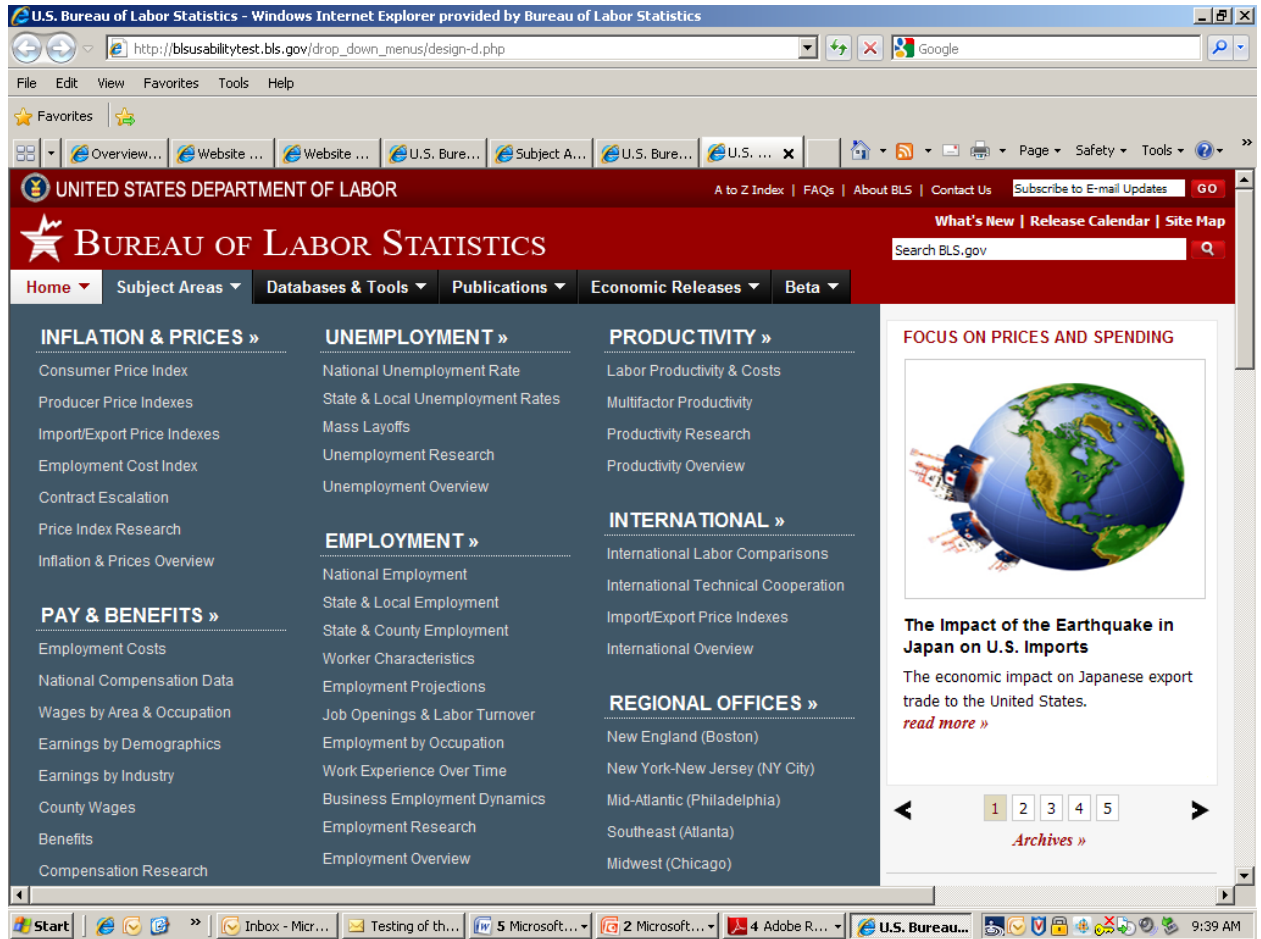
U.S. Bureau of Labor Statistics - Windows Internet Explorer provided by Bureau of Labor Statistics

http://blsusabilitytest.bls.gov/drop_down_menus/design-d.php

Google

File Edit View Favorites Tools Help

Favorites

Overview... Website ... Website ... U.S. Bure... Subject A... U.S. Bure... U.S. ...

Page Safety Tools

UNITED STATES DEPARTMENT OF LABOR

A to Z Index | FAQs | About BLS | Contact Us

Subscribe to E-mail Updates GO

What's New | Release Calendar | Site Map

BUREAU OF LABOR STATISTICS

Search BLS.gov

Home Subject Areas Databases & Tools Publications Economic Releases Beta

INFLATION & PRICES »

Consumer Price Index

Producer Price Indexes

Import/Export Price Indexes

Employment Cost Index

Contract Escalation

Price Index Research

Inflation & Prices Overview

PAY & BENEFITS »

Employment Costs

National Compensation Data

Wages by Area & Occupation

Earnings by Demographics

Earnings by Industry

County Wages

Benefits

Compensation Research

UNEMPLOYMENT »

National Unemployment Rate

State & Local Unemployment Rates

Mass Layoffs

Unemployment Research

Unemployment Overview

EMPLOYMENT »

National Employment

State & Local Employment

State & County Employment

Worker Characteristics

Employment Projections

Job Openings & Labor Turnover

Employment by Occupation

Work Experience Over Time

Business Employment Dynamics

Employment Research

Employment Overview

PRODUCTIVITY »

Labor Productivity & Costs

Multifactor Productivity

Productivity Research

Productivity Overview

INTERNATIONAL »

International Labor Comparisons

International Technical Cooperation

Import/Export Price Indexes

International Overview

REGIONAL OFFICES »

New England (Boston)

New York-New Jersey (NY City)

Mid-Atlantic (Philadelphia)

Southeast (Atlanta)

Midwest (Chicago)

FOCUS ON PRICES AND SPENDING

The Impact of the Earthquake in Japan on U.S. Imports

The economic impact on Japanese export trade to the United States.

read more »

1 2 3 4 5

Archives »

Start Inbox - Micr... Testing of th... 5 Microsoft... 2 Microsoft... 4 Adobe R... U.S. Bureau... 9:39 AM